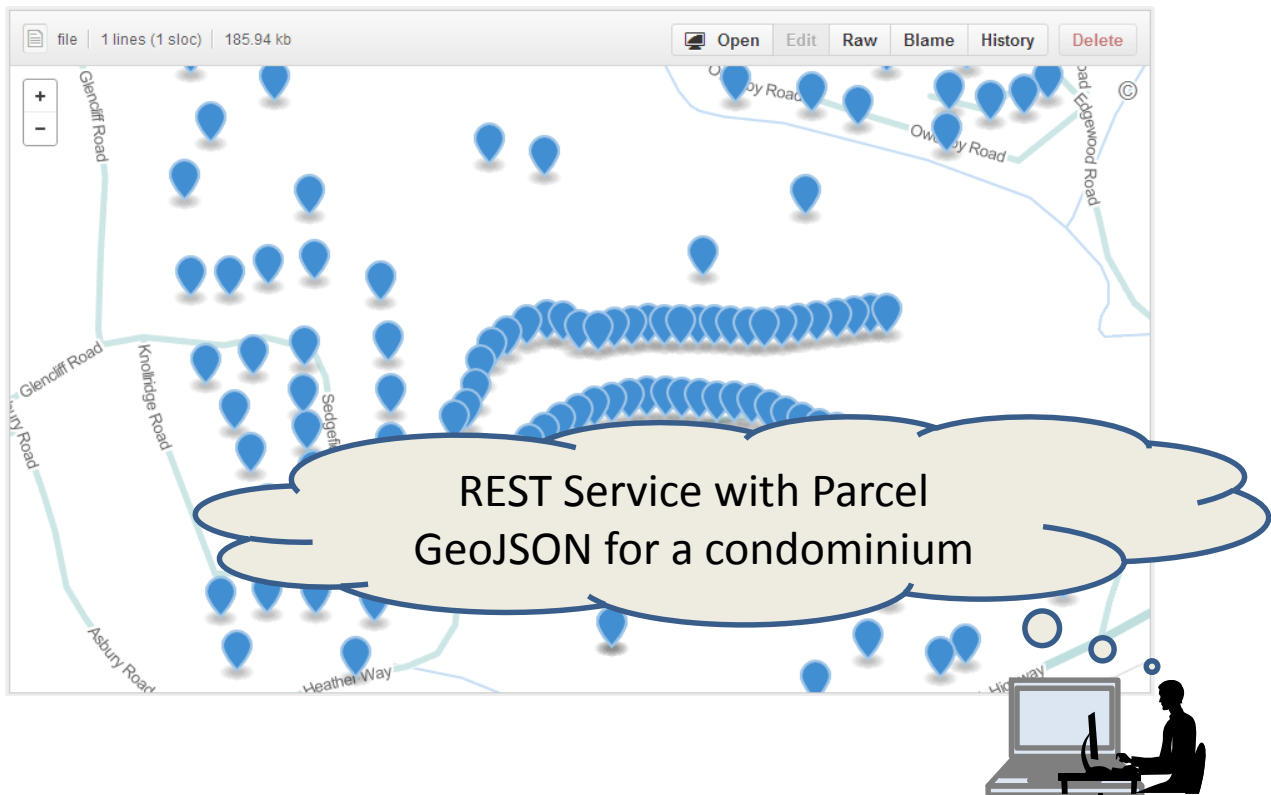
file | 1 lines (1 sloc) | 185.94 kb

Open Edit Raw Blame History Delete

+
−

©

Glencliff Road
Owenby Road
Owenby Road
Edgewood Road
Glencliff Road
Knollridge Road
Sedgefi
bury Road
Asbury Road
Heather Way
Highway

REST Service with Parcel GeoJSON for a condominium